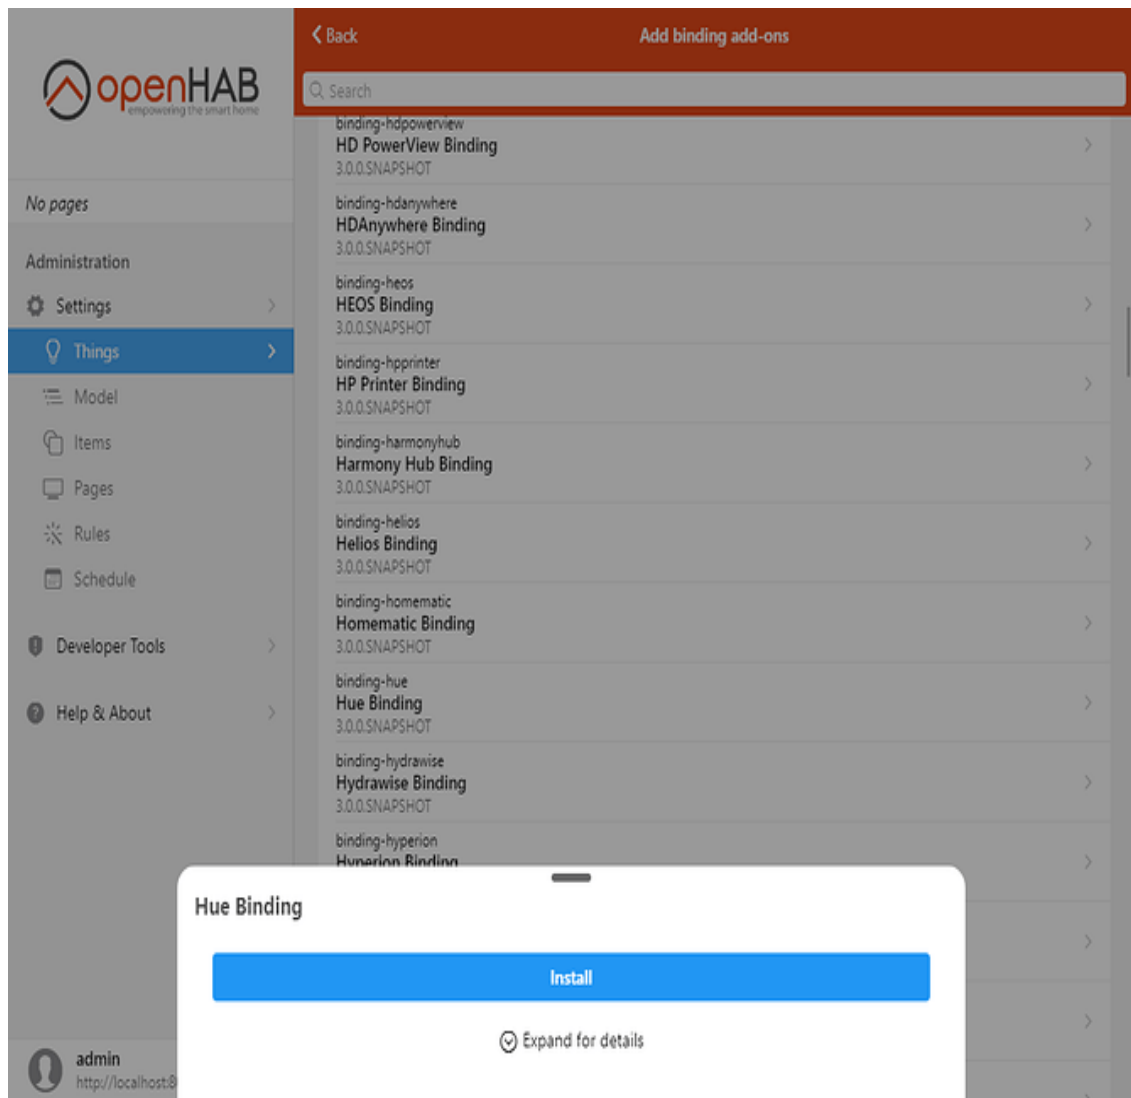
openHAB
empowering the smart home

No pages

Administration

Settings

Things

Model

Items

Pages

Rules

Schedule

Developer Tools

Help & About

admin
http://localhost:8

Back

Add binding add-ons

Search

binding-hdpowerview
HD PowerView Binding
3.0.0.SNAPSHOT

binding-hdanywhere
HDAnywhere Binding
3.0.0.SNAPSHOT

binding-heos
HEOS Binding
3.0.0.SNAPSHOT

binding-hpprinter
HP Printer Binding
3.0.0.SNAPSHOT

binding-harmonyhub
Harmony Hub Binding
3.0.0.SNAPSHOT

binding-helios
Helios Binding
3.0.0.SNAPSHOT

binding-homematic
Homematic Binding
3.0.0.SNAPSHOT

binding-hue
Hue Binding
3.0.0.SNAPSHOT

binding-hydrawise
Hydrawise Binding
3.0.0.SNAPSHOT

binding-hyperion
Hyperion Binding

Hue Binding

Install

Expand for details